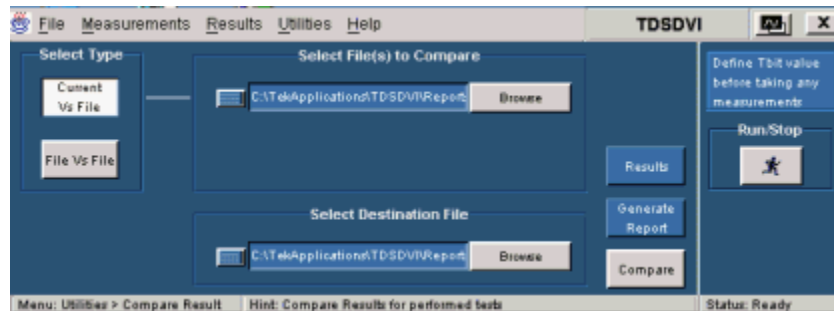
File Measurements Results Utilities Help

TDSDVI

X

Select Type

Current Vs File

File Vs File

Select File(s) to Compare

C:\TekApplications\TDSDVI\Report

Browse

Select Destination File

C:\TekApplications\TDSDVI\Report

Browse

Results

Generate Report

Compare

Define Tbit value before taking any measurements

Run/Stop

Menu: Utilities > Compare Result

Hint: Compare Results for performed tests

Status: Ready